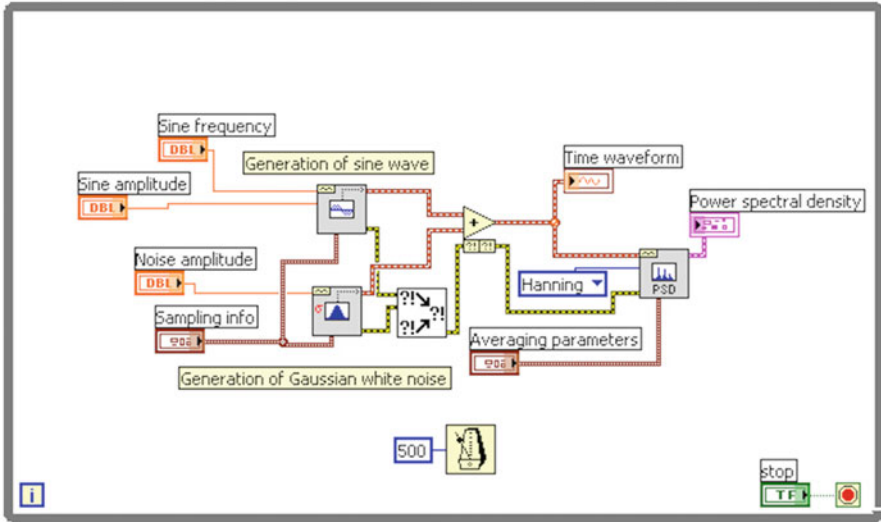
Sine frequency
DBL
Generation of sine wave
Sine amplitude
DBL
Time waveform
Power spectral density
Noise amplitude
DBL
Hanning
PSD
Sampling info
Averaging parameters
Generation of Gaussian white noise
500
stop
TF
i